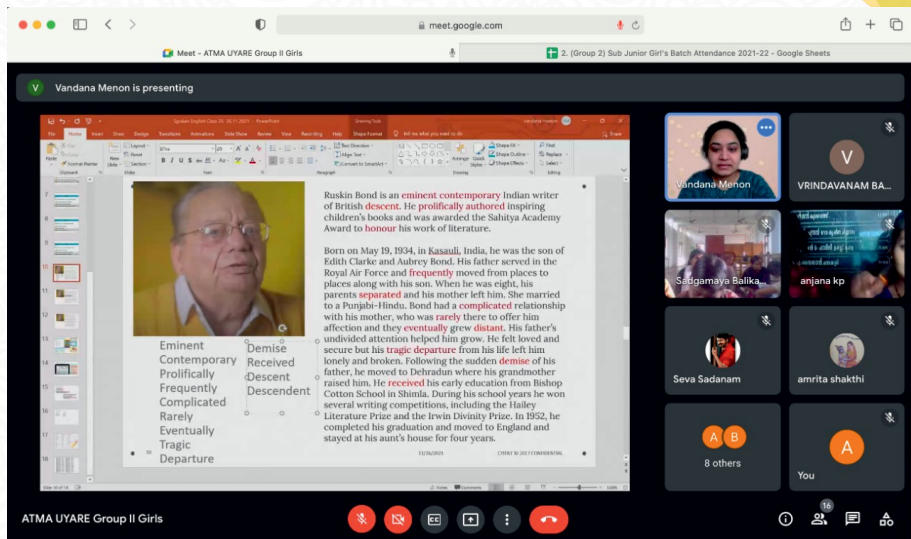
meet.google.com

Meet - ATMA UYARE Group II Girls

2. (Group 2) Sub Junior Girl's Batch Attendance 2021-22 - Google Sheets

V Vandana Menon is presenting

Ruskin Bond is an eminent contemporary Indian writer of British descent. He prolifically authored inspiring children's books and was awarded the Sahitya Academy Award to honour his work of literature.

Born on May 19, 1934, in Kasauli, India, he was the son of Edith Clarke and Aubrey Bond. His father served in the Royal Air Force and frequently moved from places to places along with his son. When he was eight, his parents separated and his mother left him. She married to a Punjabi-Hindu. Bond had a complicated relationship with his mother, who was rarely there to offer him affection and they eventually grew distant. His father's undivided attention helped him grow. He felt loved and secure but his tragic departure from his life left him lonely and broken. Following the sudden demise of his father, he moved to Dehradun where his grandmother raised him. He received his early education from Bishop Cotton School in Shimla. During his school years he won several writing competitions, including the Hailey Literature Prize and the Irwin Divinity Prize. In 1952, he completed his graduation and moved to England and stayed at his aunt's house for four years.

Eminent
Contemporary
Prolifically
Frequently
Complicated
Rarely
Eventually
Tragic
Departure

Demise
Received
Descent
Descendent

Vandana Menon
V
VRINDAVANAM BA...
Sadgamaya Balika...
anjana kp
Seva Sadanam
amrita shakthi
A B
8 others
A
You

ATMA UYARE Group II Girls

16